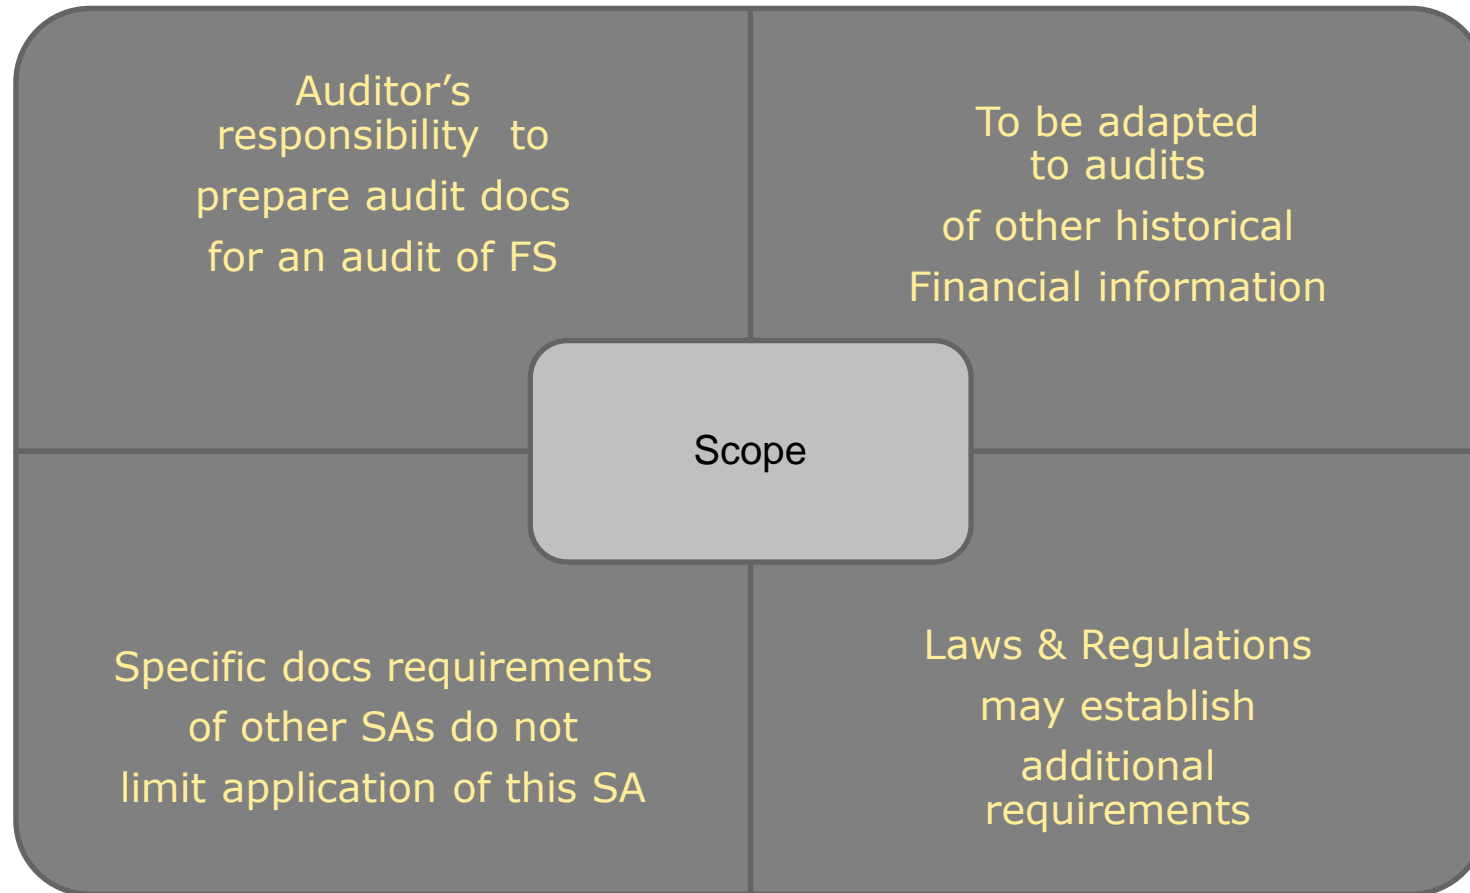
Auditor’s responsibility to prepare audit docs for an audit of FS

To be adapted to audits of other historical Financial information

Scope

Specific docs requirements of other SAs do not limit application of this SA

Laws & Regulations may establish additional requirements